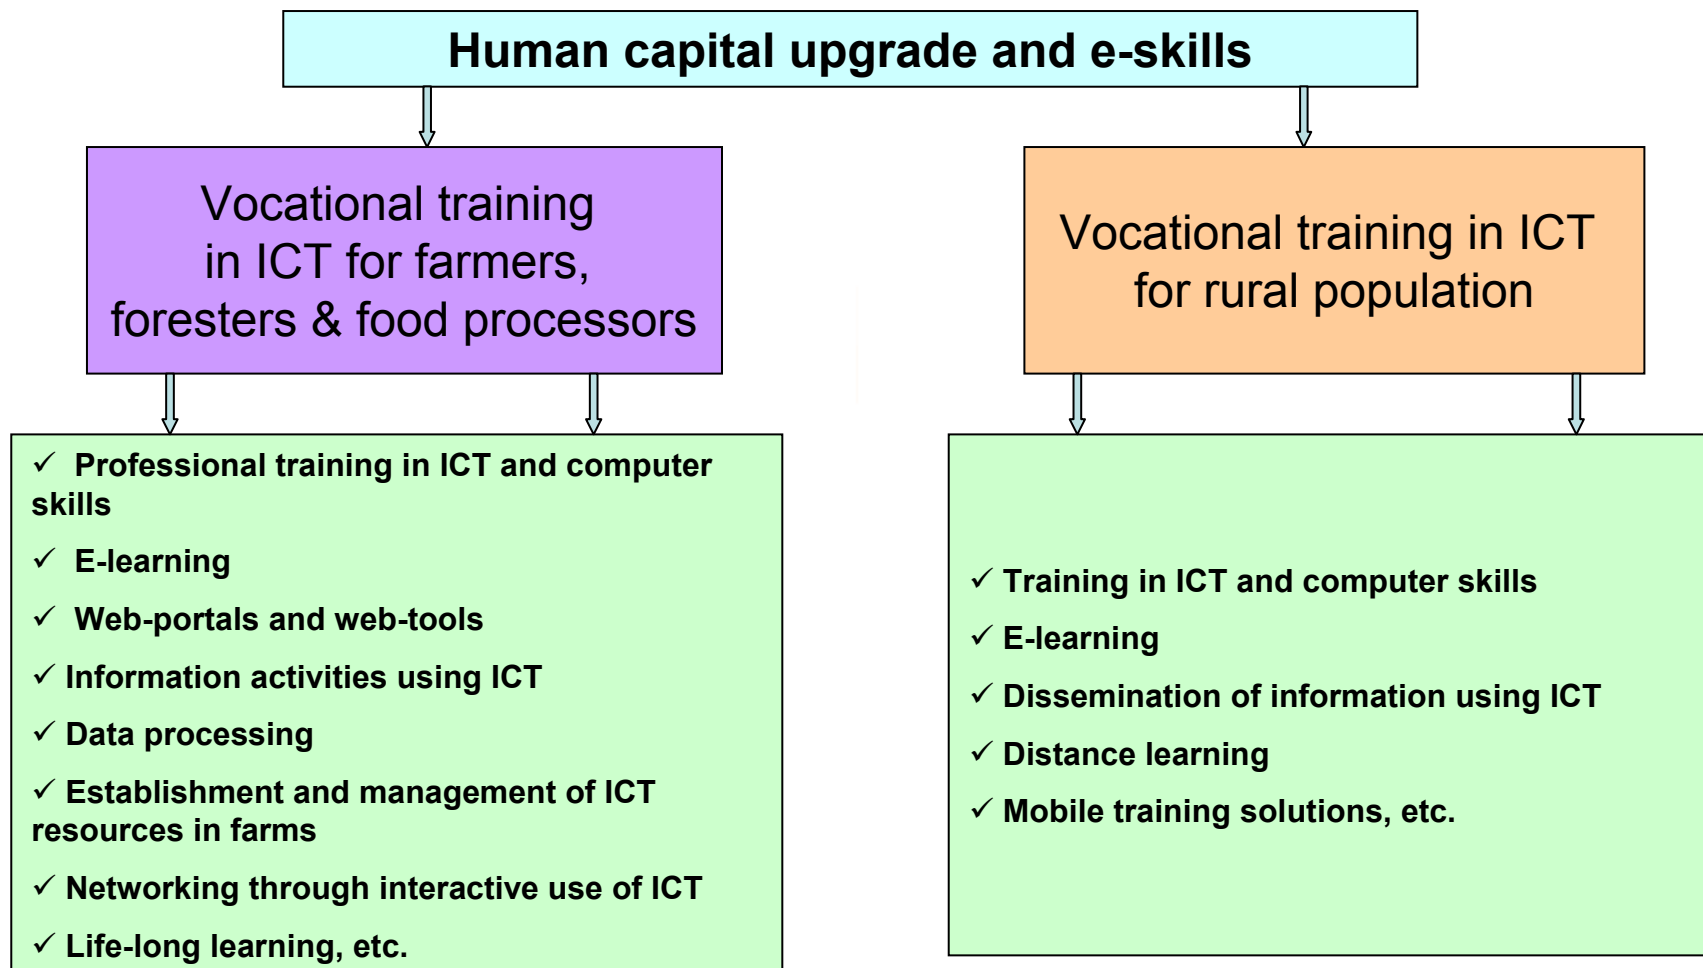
Human capital upgrade and e-skills

Vocational training in ICT for farmers, foresters & food processors

✓ Professional training in ICT and computer skills

✓ E-learning

✓ Web-portals and web-tools

✓ Information activities using ICT

✓ Data processing

✓ Establishment and management of ICT resources in farms

✓ Networking through interactive use of ICT

✓ Life-long learning, etc.

Vocational training in ICT for rural population

✓ Training in ICT and computer skills

✓ E-learning

✓ Dissemination of information using ICT

✓ Distance learning

✓ Mobile training solutions, etc.